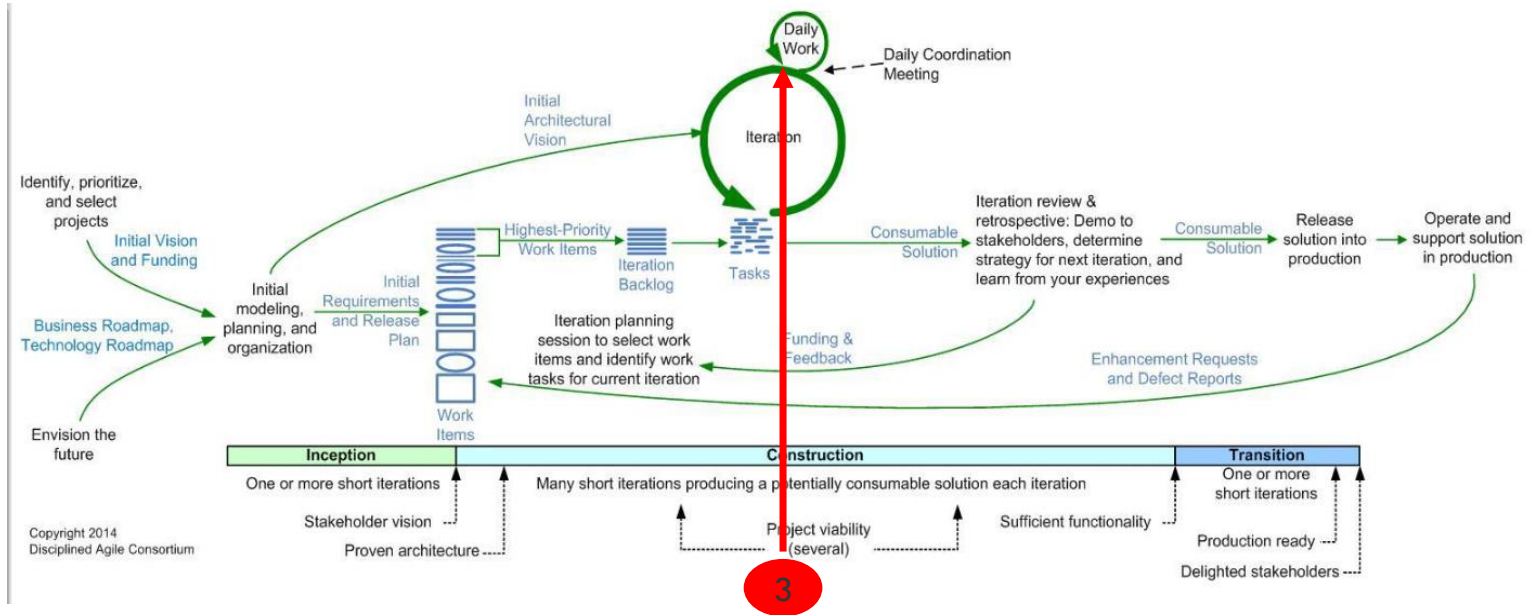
Daily Work

Daily Coordination Meeting

Initial Architectural Vision

Iteration

Identify, prioritize, and select projects

Initial Vision and Funding

Business Roadmap, Technology Roadmap

Envision the future

Initial modeling, planning, and organization

Initial Requirements and Release Plan

Work Items

Highest-Priority Work Items

Iteration Backlog

Tasks

Consumable Solution

Iteration review & retrospective: Demo to stakeholders, determine strategy for next iteration, and learn from your experiences

Consumable Solution

Release solution into production

Operate and support solution in production

Iteration planning session to select work items and identify work tasks for current iteration

Funding & Feedback

Enhancement Requests and Defect Reports

| Inception | Construction | Transition |
|---|---|---|

One or more short iterations

Many short iterations producing a potentially consumable solution each iteration

One or more short iterations

Stakeholder vision

Proven architecture

Project viability (several)

Sufficient functionality

Production ready

Delighted stakeholders

Copyright 2014 Disciplined Agile Consortium

3